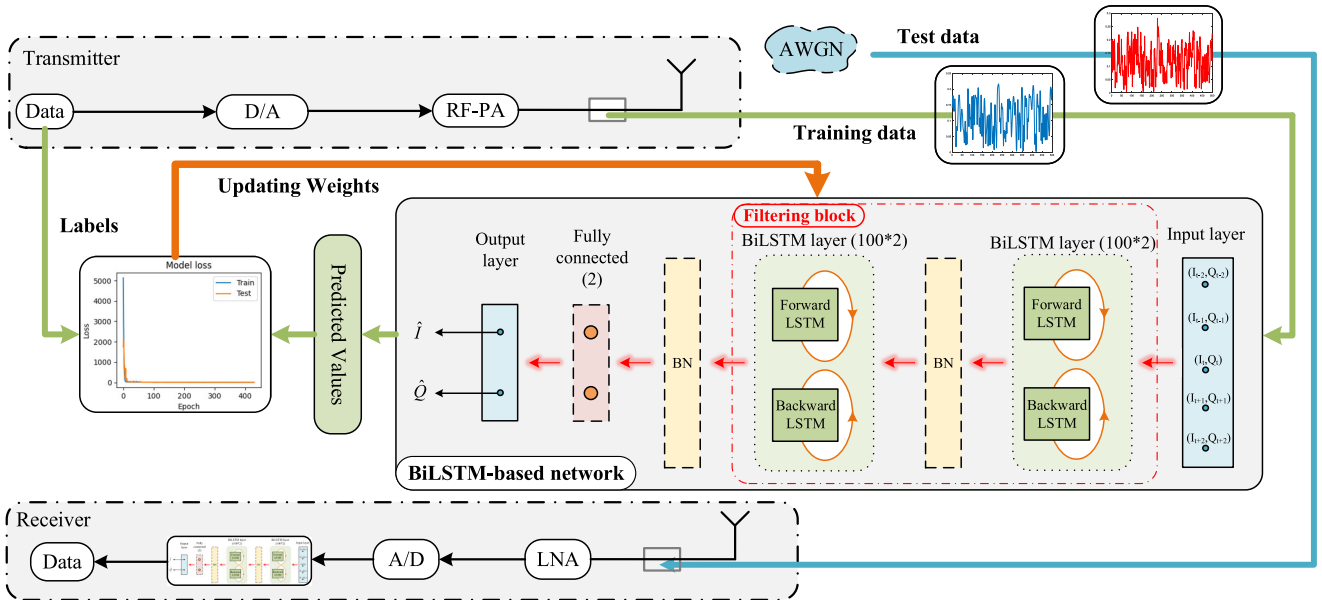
Transmitter

Data

D/A

RF-PA

AWGN

Test data

Training data

Updating Weights

Labels

Model loss

Train

Test

Loss

Epoch

Predicted Values

BiLSTM-based network

Output layer

$\hat{I}$

$\hat{Q}$

Fully connected (2)

BN

Filtering block

BiLSTM layer (100*2)

Forward LSTM

Backward LSTM

BN

BiLSTM layer (100*2)

Forward LSTM

Backward LSTM

Input layer

$(I_{t-2},Q_{t-2})$

$(I_{t-1},Q_{t-1})$

$(I_t,Q_t)$

$(I_{t+1},Q_{t+1})$

$(I_{t+2},Q_{t+2})$

Receiver

Data

A/D

LNA